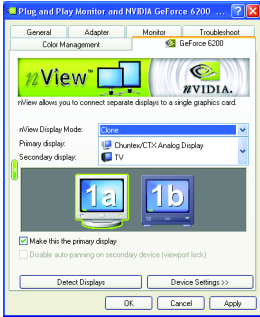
Plug and Play Monitor and NVIDIA GeForce 6200 ... ? X

General | Adapter | Monitor | Troubleshoot
Color Management | GeForce 6200

nView

NVIDIA.

nView allows you to connect separate displays to a single graphics card.

nView Display Mode: Clone
Primary display: Chuntex/CTX Analog Display
Secondary display: TV

1a
1b

Make this the primary display
Disable auto-panning on secondary device (viewport lock)

Detect Displays
Device Settings >>

OK
Cancel
Apply